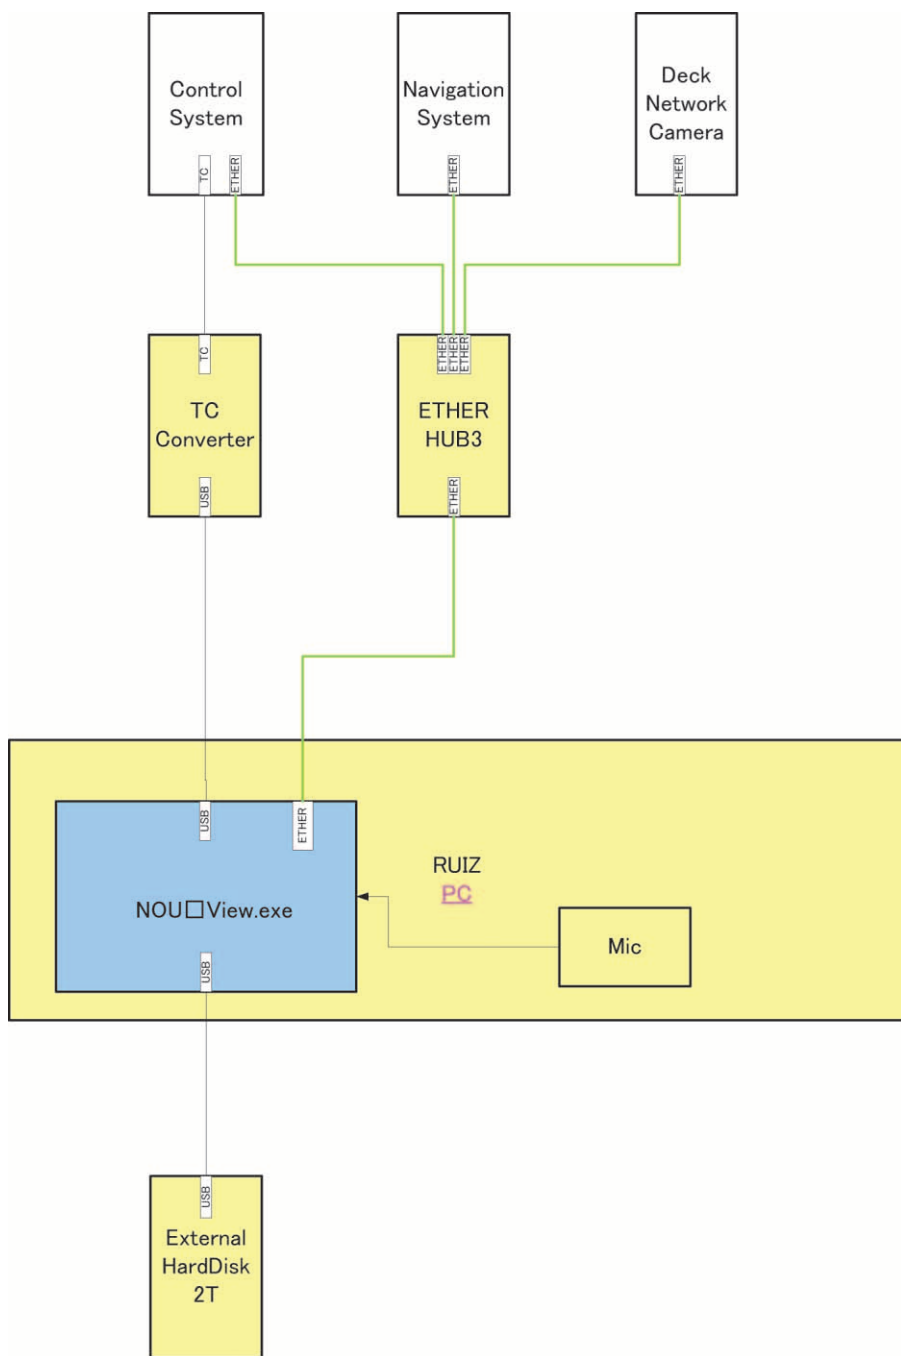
Control System
TC
ETHER

Navigation System
ETHER

Deck Network Camera
ETHER

TC
TC Converter
USB

ETHER
ETHER
ETHER
ETHER HUB3
ETHER

USB
ETHER
NOU□View.exe
USB

RUIZ
PC

Mic

USB
External HardDisk 2T